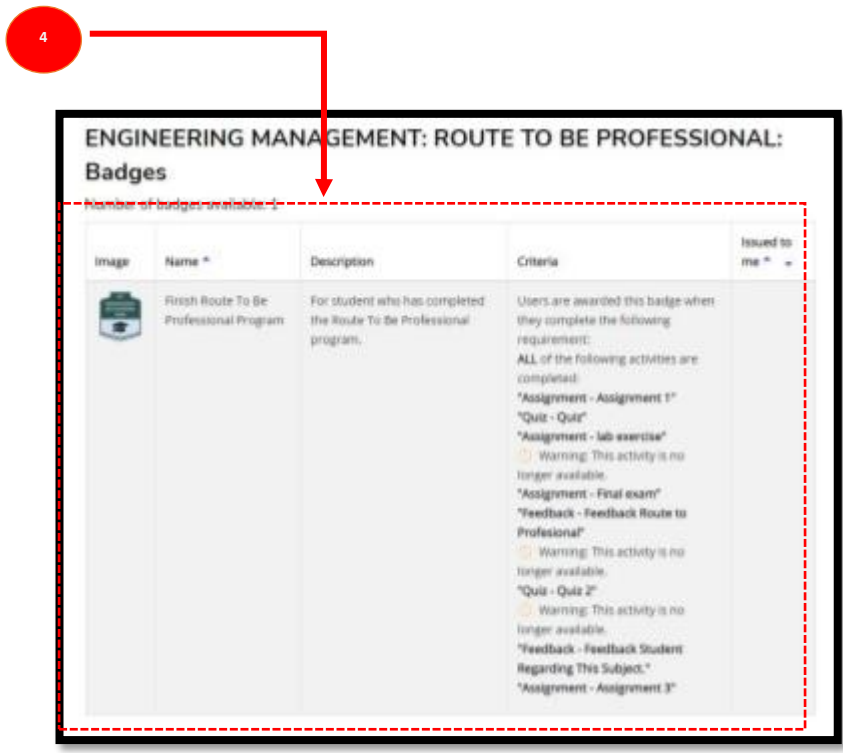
4

ENGINEERING MANAGEMENT: ROUTE TO BE PROFESSIONAL: Badges

Number of badges available: 1

| Image | Name ^ | Description | Criteria | Issued to me ^ |
|---|---|---|---|---|
| | Finish Route To Be Professional Program | For student who has completed the Route To Be Professional program. | Users are awarded this badge when they complete the following requirement: **ALL** of the following activities are completed: **"Assignment - Assignment 1"** **"Quiz - Quiz"** **"Assignment - lab exercise"** Warning: This activity is no longer available. **"Assignment - Final exam"** **"Feedback - Feedback Route to Profesional"** Warning: This activity is no longer available. **"Quiz - Quiz 2"** Warning: This activity is no longer available. **"Feedback - Feedback Student Regarding This Subject."** **"Assignment - Assignment 3"** | |